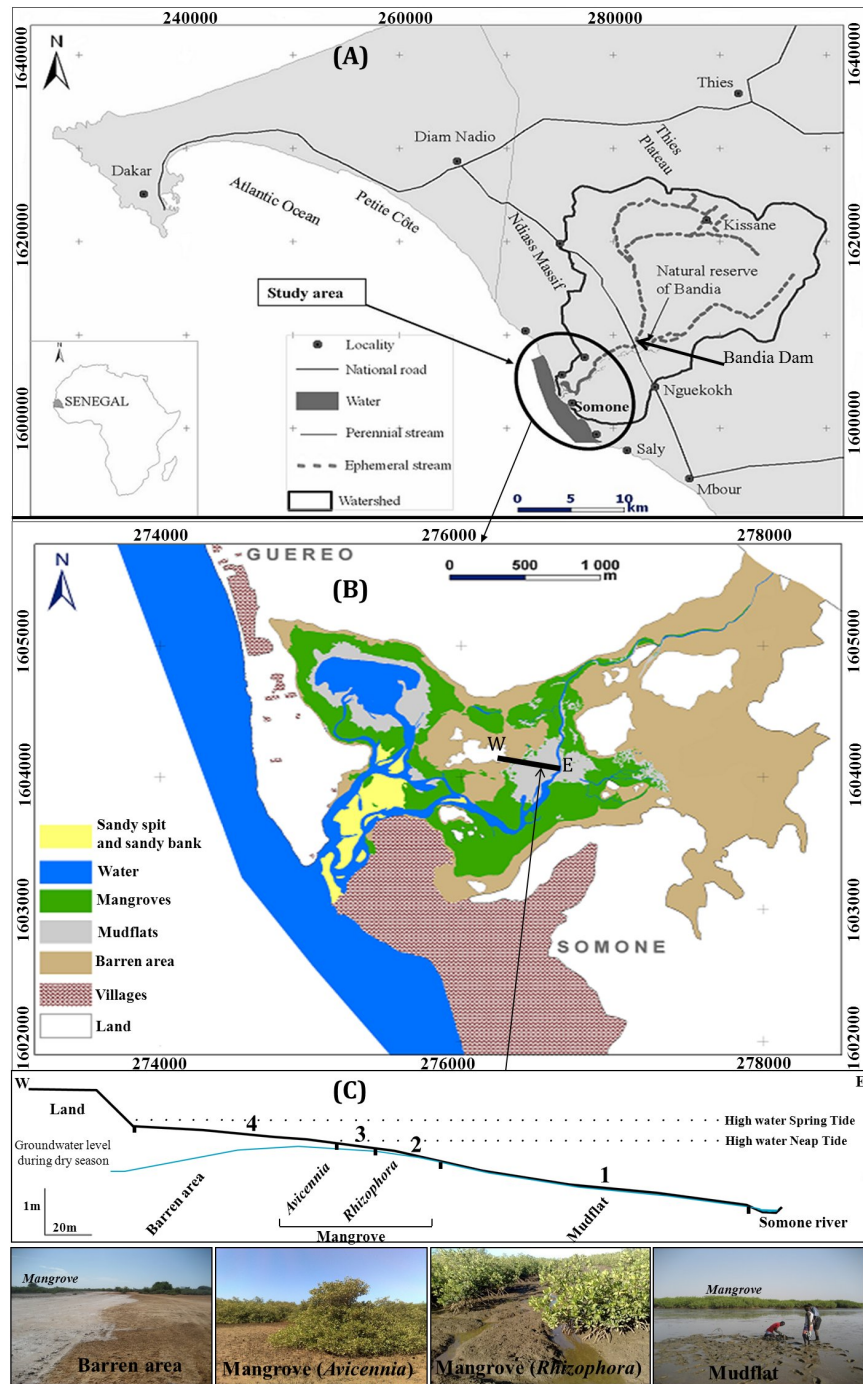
240000 260000 280000

(A)

N

1640000 1620000 1600000

1640000 1620000 1600000

Thies

Diam Nadio

Thies Plateau

Dakar

Atlantic Ocean

Petite Côte

Ndiass Massif

Kissane

Natural reserve of Bandia

Study area

Bandia Dam

Locality

National road

Water

Perennial stream

Ephemeral stream

Watershed

SENEGAL

Nguekokh

Somone

Saly

Mbour

0 5 10 km

274000 276000 278000

N

GUEREO

0 500 1 000 m

(B)

1605000 1604000 1603000 1602000

1605000 1604000 1603000 1602000

W

E

Sandy spit and sandy bank

Water

Mangroves

Mudflats

Barren area

Villages

Land

SOMONE

274000 276000 278000

(C)

W

E

Land

4

High water Spring Tide

3

2

High water Neap Tide

Groundwater level during dry season

1

1m

20m

Barren area

Avicennia

Rhizophora

Mangrove

Mudflat

Somone river

Mangrove

Barren area

Mangrove (Avicennia)

Mangrove (Rhizophora)

Mangrove

Mudflat